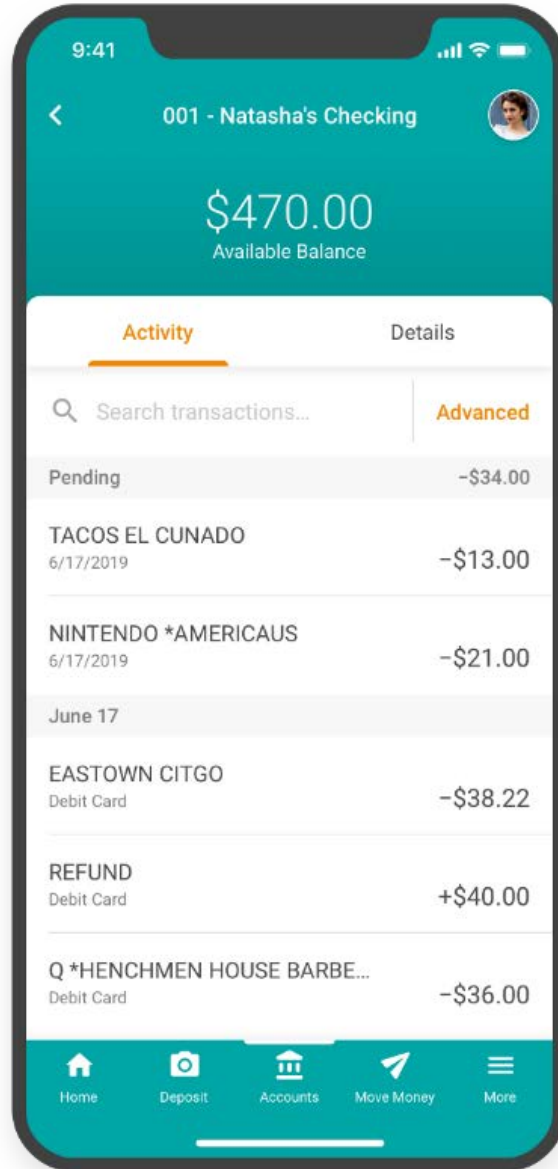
9:41

001 - Natasha's Checking

$470.00
Available Balance

Activity

Details

Search transactions...

Advanced

Pending

-$34.00

TACOS EL CUNADO
6/17/2019

-$13.00

NINTENDO *AMERICAUS
6/17/2019

-$21.00

June 17

EASTOWN CITGO
Debit Card

-$38.22

REFUND
Debit Card

+$40.00

Q *HENCHMEN HOUSE BARBE...
Debit Card

-$36.00

Home

Deposit

Accounts

Move Money

More